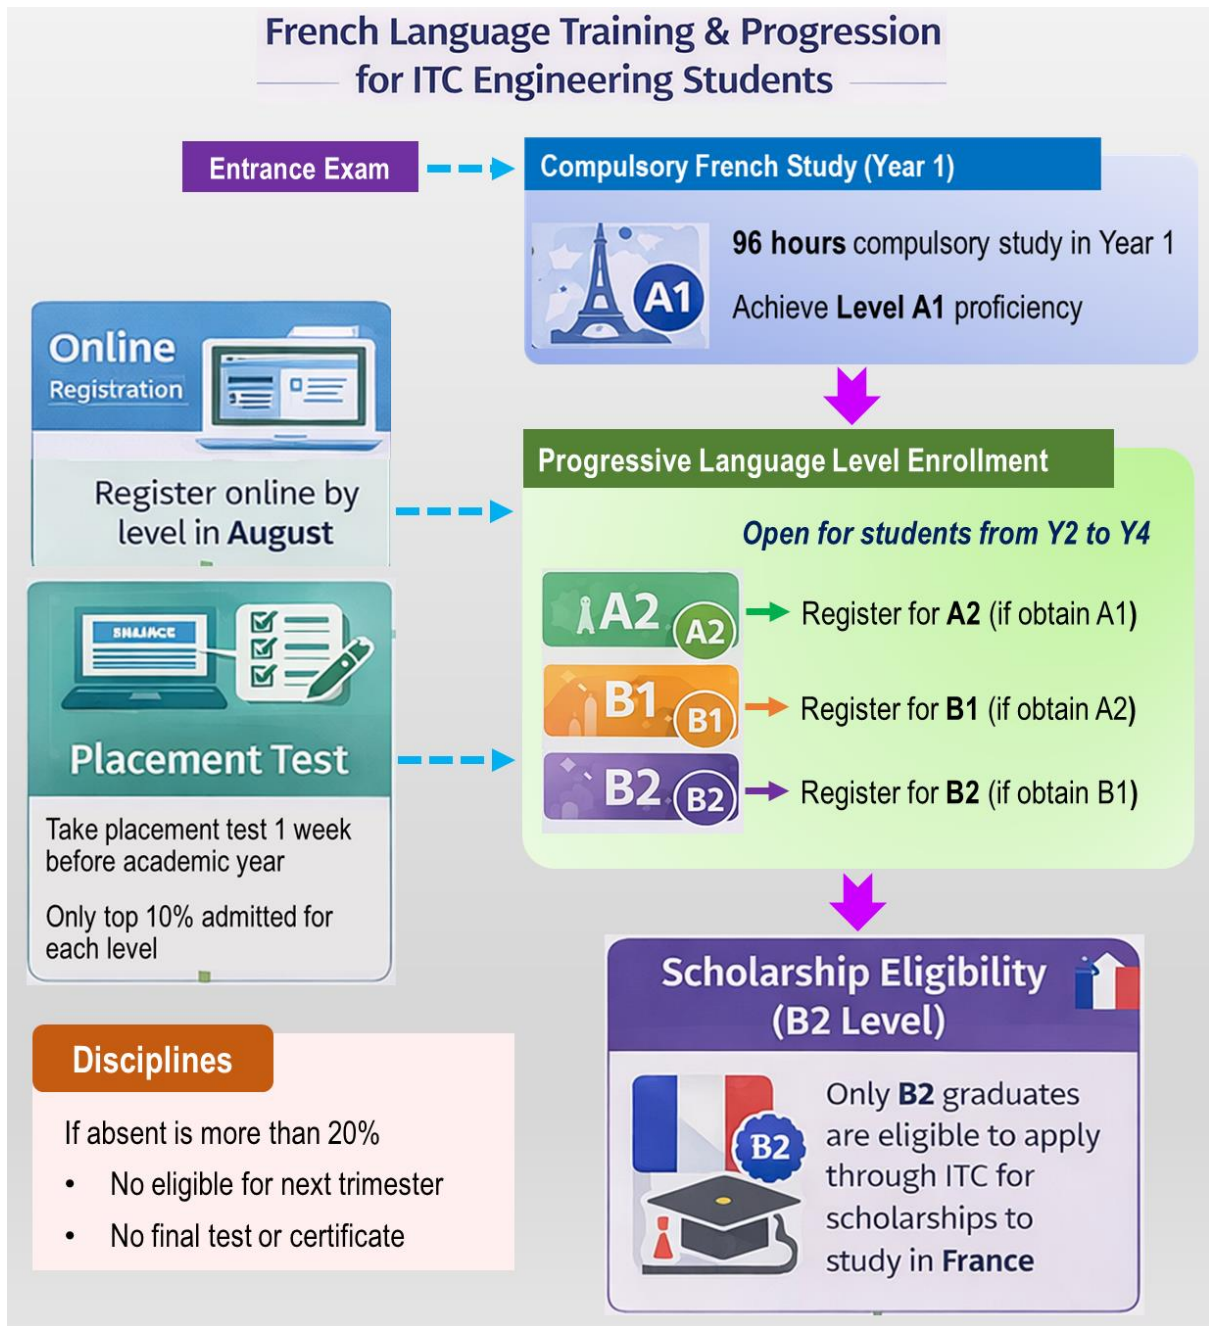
French Language Training & Progression for ITC Engineering Students

Entrance Exam

Compulsory French Study (Year 1)

A1

96 hours compulsory study in Year 1

Achieve Level A1 proficiency

Online Registration

Register online by level in August

Progressive Language Level Enrollment

Open for students from Y2 to Y4

A2 A2 Register for A2 (if obtain A1)

B1 B1 Register for B1 (if obtain A2)

B2 B2 Register for B2 (if obtain B1)

SNAJACE

Placement Test

Take placement test 1 week before academic year

Only top 10% admitted for each level

Disciplines

If absent is more than 20%

• No eligible for next trimester
• No final test or certificate

Scholarship Eligibility (B2 Level)

B2

Only B2 graduates are eligible to apply through ITC for scholarships to study in France